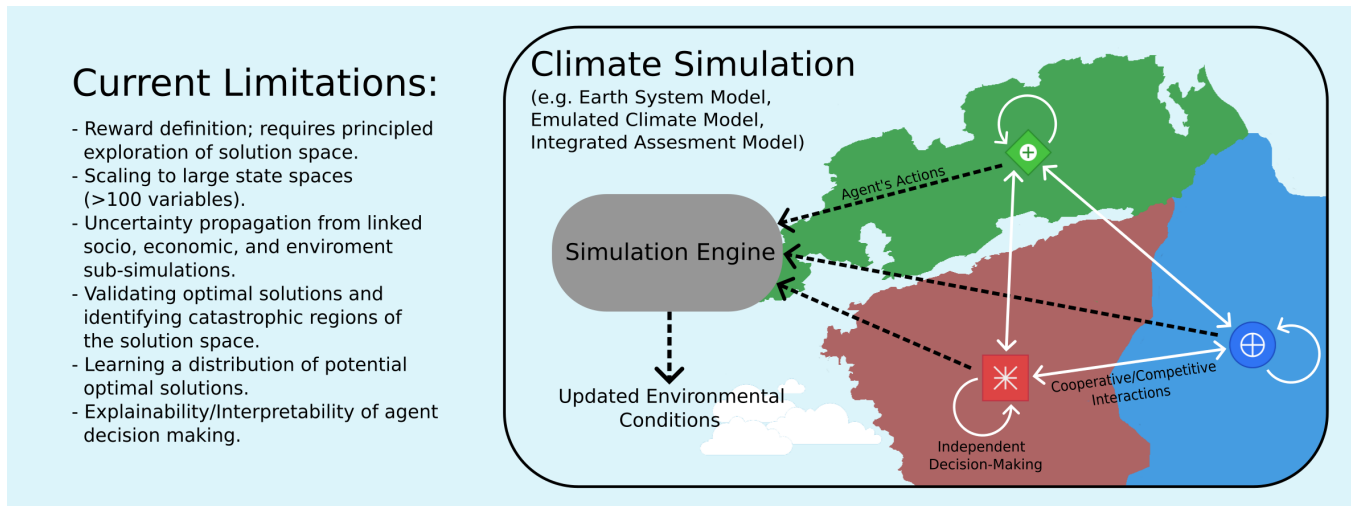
Current Limitations:

- Reward definition; requires principled exploration of solution space.
- Scaling to large state spaces (>100 variables).
- Uncertainty propagation from linked socio, economic, and enviroment sub-simulations.
- Validating optimal solutions and identifying catastrophic regions of the solution space.
- Learning a distribution of potential optimal solutions.
- Explainability/Interpretability of agent decision making.

Climate Simulation
(e.g. Earth System Model, Emulated Climate Model, Integrated Assesment Model)

Agent's Actions

Simulation Engine

Updated Environmental Conditions

Cooperative/Competitive Interactions

Independent Decision-Making